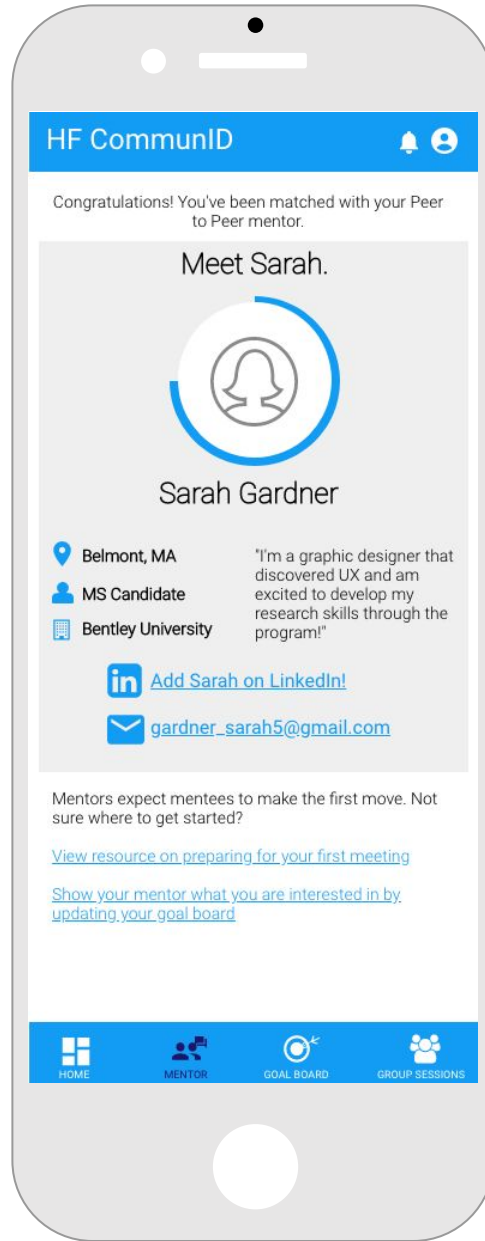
HF CommunID

Congratulations! You've been matched with your Peer to Peer mentor.

Meet Sarah.

Sarah Gardner

Belmont, MA

MS Candidate

Bentley University

"I'm a graphic designer that discovered UX and am excited to develop my research skills through the program!"

in Add Sarah on LinkedIn!

gardner_sarah5@gmail.com

Mentors expect mentees to make the first move. Not sure where to get started?

View resource on preparing for your first meeting

Show your mentor what you are interested in by updating your goal board

HOME MENTOR GOAL BOARD GROUP SESSIONS